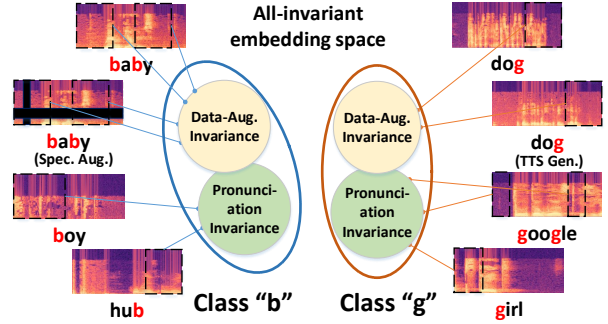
All-invariant embedding space

baby

baby
(Spec. Aug.)

boy

hub

Data-Aug. Invariance

Pronunciation Invariance

Class "b"

Data-Aug. Invariance

Pronunciation Invariance

Class "g"

dog

dog
(TTS Gen.)

google

girl